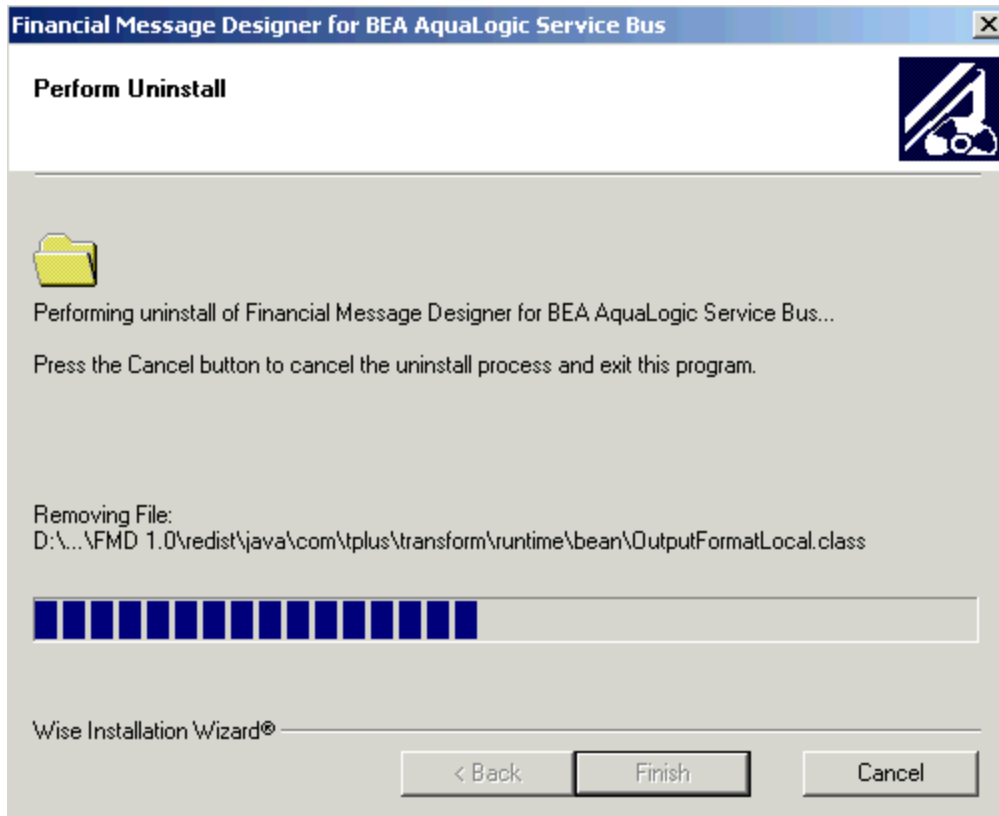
Financial Message Designer for BEA AquaLogic Service Bus

Perform Uninstall

Performing uninstall of Financial Message Designer for BEA AquaLogic Service Bus...

Press the Cancel button to cancel the uninstall process and exit this program.

Removing File:
D:\...\FMD 1.0\redist\java\com\tplus\transform\runtime\bean\OutputFormatLocal.class

Wise Installation Wizard®

< Back
Finish
Cancel